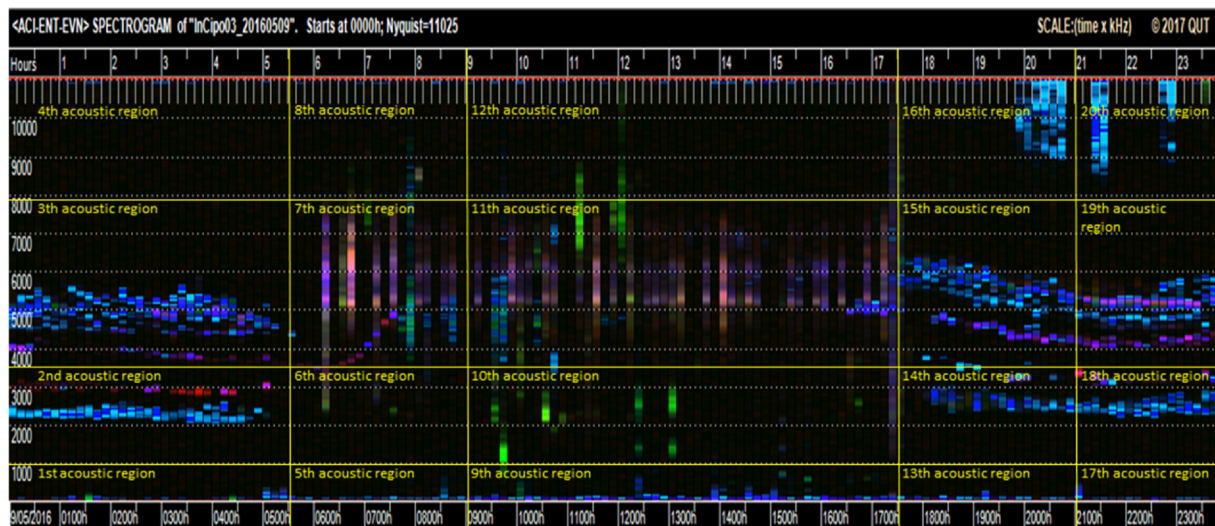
<ACI-ENT-EVN> SPECTROGRAM of "InCipo03_20160509". Starts at 0000h; Nyquist=11025

SCALE:(time x kHz) © 2017 QUT

Hours 1 2 3 4 5 6 7 8 9 10 11 12 13 14 15 16 17 18 19 20 21 22 23

10000
9000
8000
7000
6000
5000
4000
3000
2000
1000

4th acoustic region
8th acoustic region
12th acoustic region
16th acoustic region
20th acoustic region

3th acoustic region
7th acoustic region
11th acoustic region
15th acoustic region
19th acoustic region

2nd acoustic region
6th acoustic region
10th acoustic region
14th acoustic region
18th acoustic region

1st acoustic region
5th acoustic region
9th acoustic region
13th acoustic region
17th acoustic region

9/05/2016 0100h 0200h 0300h 0400h 0500h 0600h 0700h 0800h 0900h 1000h 1100h 1200h 1300h 1400h 1500h 1600h 1700h 1800h 1900h 2000h 2100h 2200h 2300h